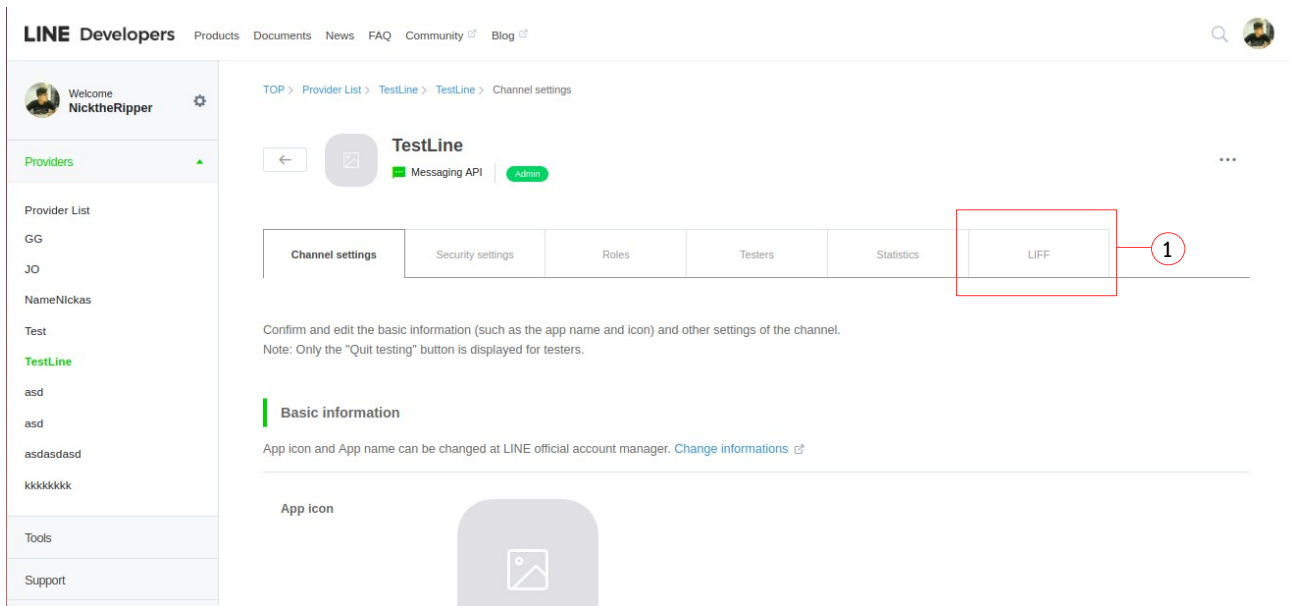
LINE Developers Products Documents News FAQ Community Blog

Welcome
NicktheRipper

Providers

Provider List
GG
JO
NameNIckas
Test
TestLine
asd
asd
asdasdasd
kkkkkkkk

Tools

Support

TOP > Provider List > TestLine > TestLine > Channel settings

TestLine
Messaging API Admin

...

| Channel settings | Security settings | Roles | Testers | Statistics | LIFF |
|---|---|---|---|---|---|

1

Confirm and edit the basic information (such as the app name and icon) and other settings of the channel.
Note: Only the "Quit testing" button is displayed for testers.

Basic information

App icon and App name can be changed at LINE official account manager. Change informations

App icon